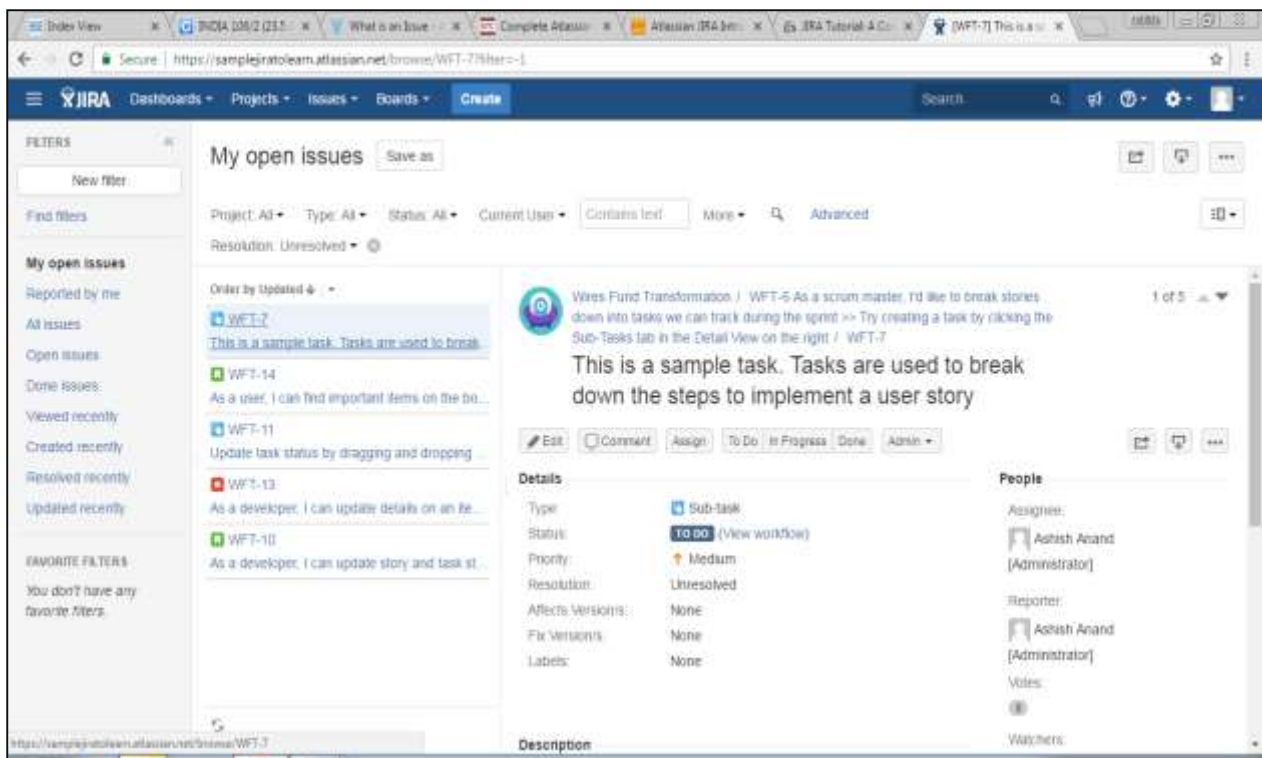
Index View | INDIA 106/2 (23.1 | What is an Issue | Complete Atlassian | Atlassian JIRA Intr | JIRA Tutorial A Co | [WFT-7] This is a s

Secure | https://samplejiratolearn.atlassian.net/browse/WFT-7?filter=-1

JIRA Dashboards Projects Issues Boards Create Search

FILTERS
New filter
Find filters
My open issues
Reported by me
All issues
Open issues
Done issues
Viewed recently
Created recently
Resolved recently
Updated recently

FAVORITE FILTERS
You don't have any favorite filters.

My open issues Save as

Project: All Type: All Status: All Current User Contains text More Advanced
Resolution: Unresolved

Order by Updated

WFT-7
This is a sample task. Tasks are used to break...

WFT-14
As a user, I can find important items on the bo...

WFT-11
Update task status by dragging and dropping...

WFT-13
As a developer, I can update details on an ite...

WFT-10
As a developer, I can update story and task st...

Wires Fund Transformation / WFT-6 As a scrum master, I'd like to break stories down into tasks we can track during the sprint >> Try creating a task by clicking the Sub-Tasks tab in the Detail View on the right / WFT-7

1 of 5

This is a sample task. Tasks are used to break down the steps to implement a user story

Edit Comment Assign To Do In Progress Done Admin

Details

| Type: | Sub-task |
|---|---|
| Status: | TO DO (View workflow) |
| Priority: | Medium |
| Resolution: | Unresolved |
| Affects Version/s: | None |
| Fix Version/s: | None |
| Labels: | None |

People
Assignee:
Ashish Anand [Administrator]
Reporter:
Ashish Anand [Administrator]
Votes:
0
Watchers:

Description

https://samplejiratolearn.atlassian.net/browse/WFT-7